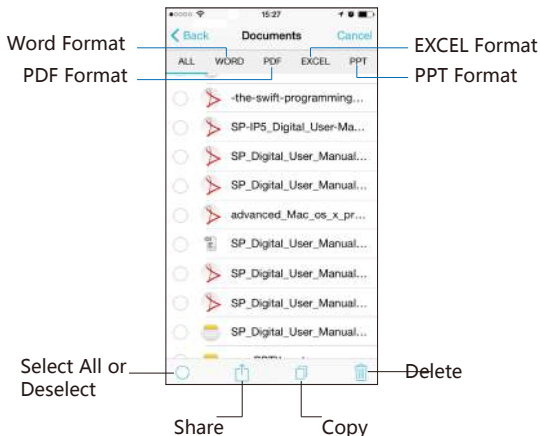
15:27

Back Documents Cancel

Word Format

EXCEL Format

ALL WORD PDF EXCEL PPT

PDF Format

PPT Format

-the-swift-programming...

SP-IP5_Digital_User-Ma...

SP_Digital_User_Manual...

SP_Digital_User_Manual...

advanced_Mac_os_x_pr...

SP_Digital_User_Manual...

SP_Digital_User_Manual...

SP_Digital_User_Manual...

SP_Digital_User_Manual...

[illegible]

Select All or Deselect

Delete

Share

Copy